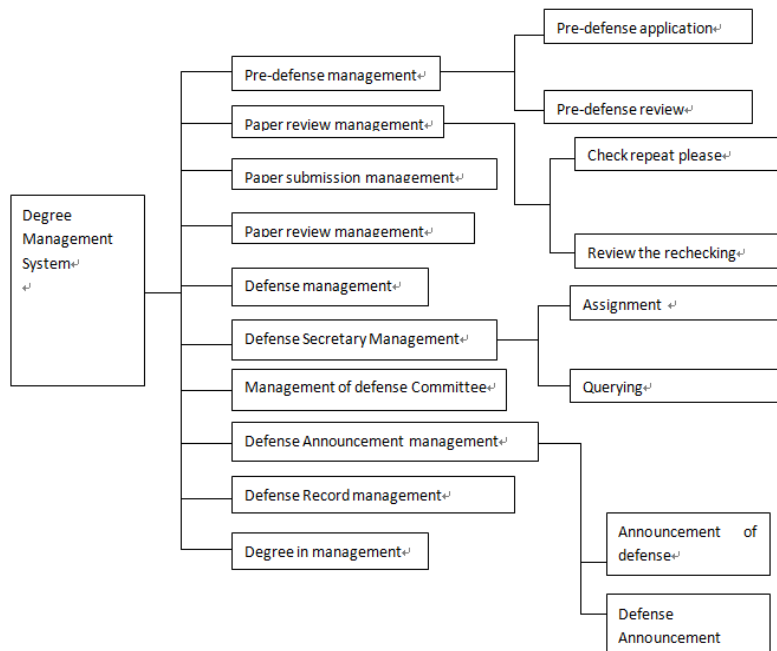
Degree Management System

Pre-defense management

Pre-defense application

Pre-defense review

Paper review management

Check repeat please

Review the rechecking

Paper submission management

Paper review management

Defense management

Defense Secretary Management

Assignment

Querying

Management of defense Committee

Defense Announcement management

Announcement of defense

Defense Announcement

Defense Record management

Degree in management